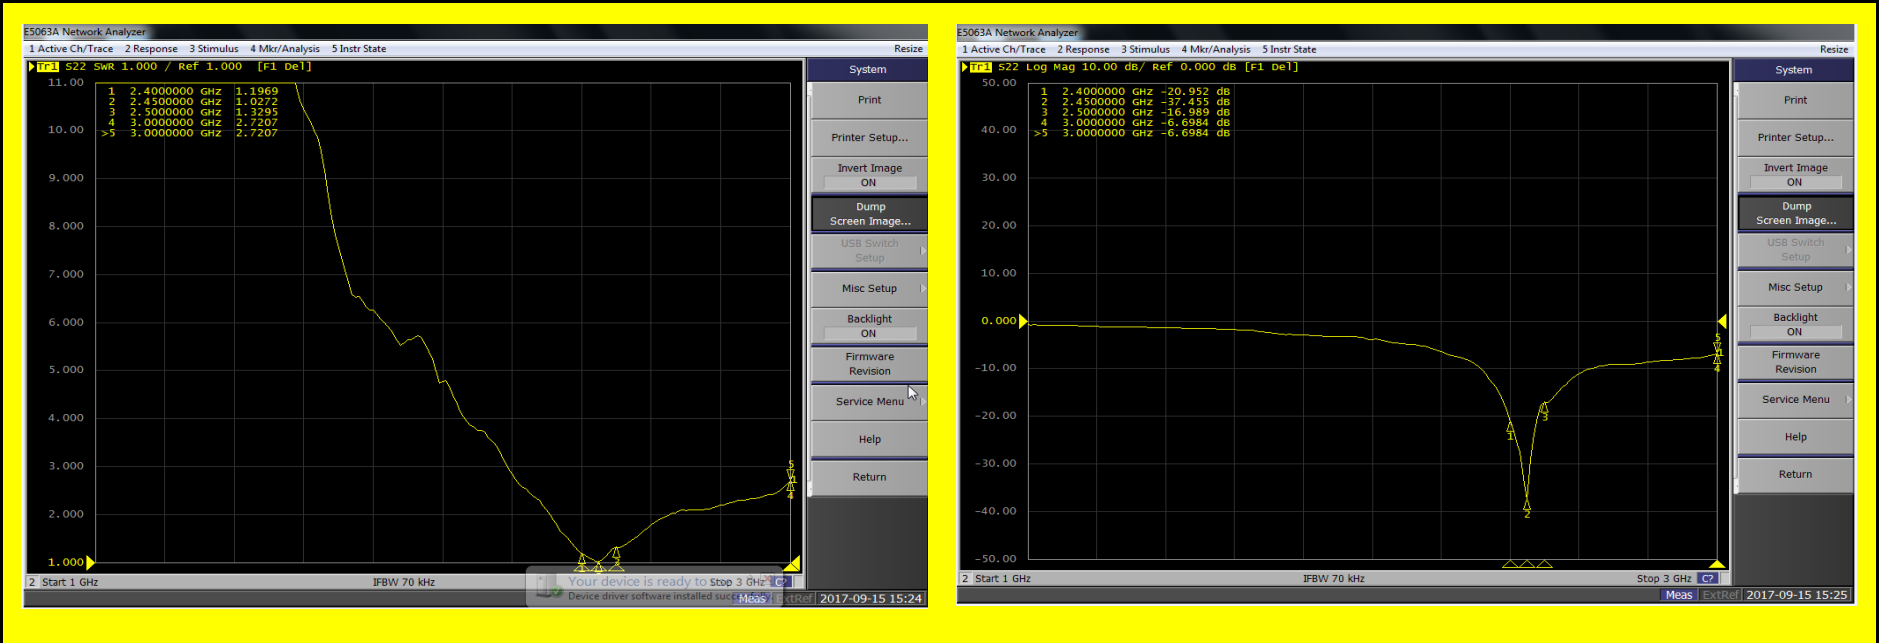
E5063A Network Analyzer

1 Active Ch/Trace 2 Response 3 Stimulus 4 Mkr/Analysis 5 Instr State Resize

Tr1 S22 SWR 1.000 / Ref 1.000 [F1 Del]

| | | |
|---|---|---|
| 1 | 2.4000000 GHz | 1.1969 |
| 2 | 2.4500000 GHz | 1.0272 |
| 3 | 2.5000000 GHz | 1.3295 |
| 4 | 3.0000000 GHz | 2.7207 |
| >5 | 3.0000000 GHz | 2.7207 |

11.00
10.00
9.000
8.000
7.000
6.000
5.000
4.000
3.000
2.000
1.000

1 2 3 4 5

2 Start 1 GHz IFBW 70 kHz Stop 3 GHz C?

Your device is ready to use
Device driver software installed succ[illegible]

Meas ExtRef 2017-09-15 15:24

System
Print
Printer Setup...
Invert Image ON
Dump Screen Image...
USB Switch Setup
Misc Setup
Backlight ON
Firmware Revision
Service Menu
Help
Return

E5063A Network Analyzer

1 Active Ch/Trace 2 Response 3 Stimulus 4 Mkr/Analysis 5 Instr State Resize

Tr1 S22 Log Mag 10.00 dB/ Ref 0.000 dB [F1 Del]

| | | |
|---|---|---|
| 1 | 2.4000000 GHz | -20.952 dB |
| 2 | 2.4500000 GHz | -37.455 dB |
| 3 | 2.5000000 GHz | -16.989 dB |
| 4 | 3.0000000 GHz | -6.6984 dB |
| >5 | 3.0000000 GHz | -6.6984 dB |

50.00
40.00
30.00
20.00
10.00
0.000
-10.00
-20.00
-30.00
-40.00
-50.00

1 2 3 4 5

2 Start 1 GHz IFBW 70 kHz Stop 3 GHz C?

Meas ExtRef 2017-09-15 15:25

System
Print
Printer Setup...
Invert Image ON
Dump Screen Image...
USB Switch Setup
Misc Setup
Backlight ON
Firmware Revision
Service Menu
Help
Return